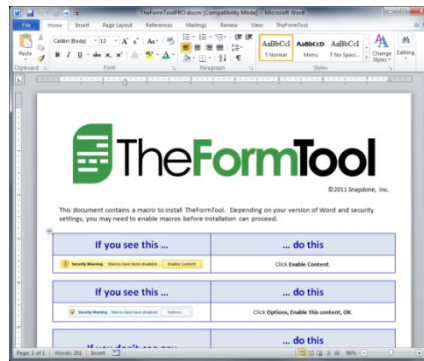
TheFormToolPRO.docm [Compatibility Mode] - Microsoft Word

File Home Insert Page Layout References Mailings Review View TheFormTool

Paste Calibri (Body) 12 A A Aa B I U abe x x A

Clipboard Font Paragraph Styles

AaBbCcI ¶ Normal AaBbCcD Menu AaBbCcI ¶ No Spaci... Change Styles Editing

TheFormTool

©2011 Snapdone, Inc.

This document contains a macro to install TheFormTool. Depending on your version of Word and security settings, you may need to enable macros before installation can proceed.

| If you see this ... | ... do this |
|---|---|
| Security Warning Macros have been disabled. Enable Content | Click **Enable Content**. |

| If you see this ... | ... do this |
|---|---|
| Security Warning Macros have been disabled. Options... | Click **Options**, **Enable this content**, **OK**. |

Page: 1 of 1 Words: 201 Insert 98%